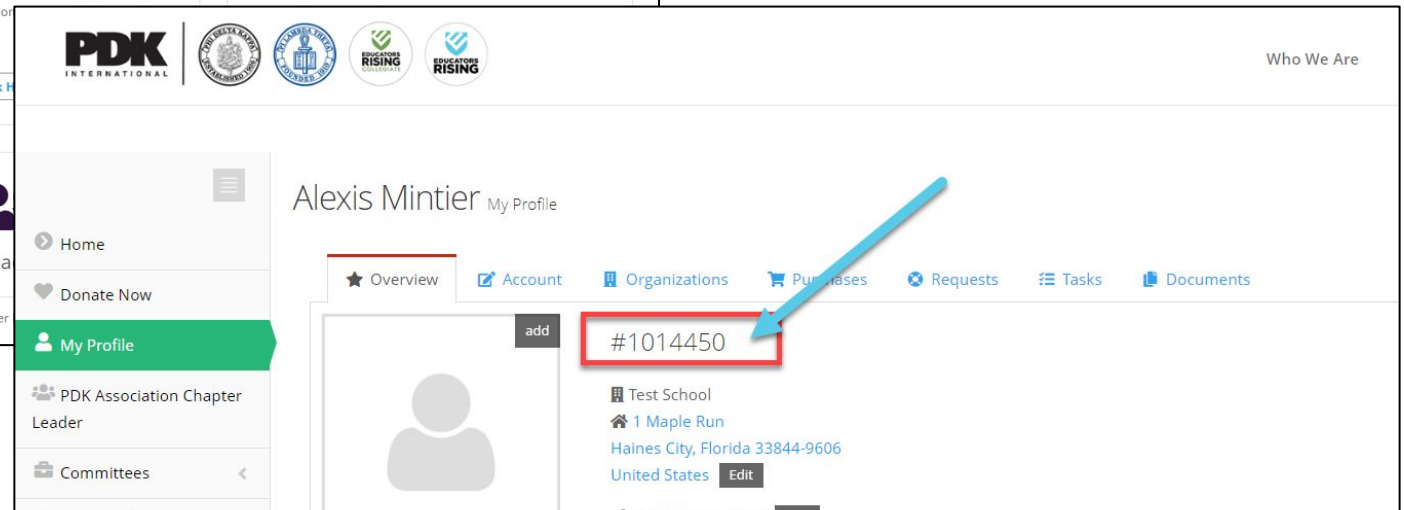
PDK INTERNATIONAL

PHI DELTA KAPPA ESTABLISHED 1906

PI LAMBDA THETA FOUNDED 1910

EDUCATORS RISING COLLEGIATE

EDUCATORS RISING

Who We Are

Home

Donate Now

My Profile

PDK Association Chapter Leader

Committees

Alexis Mintier My Profile

Overview

Account

Organizations

Purchases

Requests

Tasks

Documents

add

#1014450

Test School

1 Maple Run

Haines City, Florida 33844-9606

United States Edit